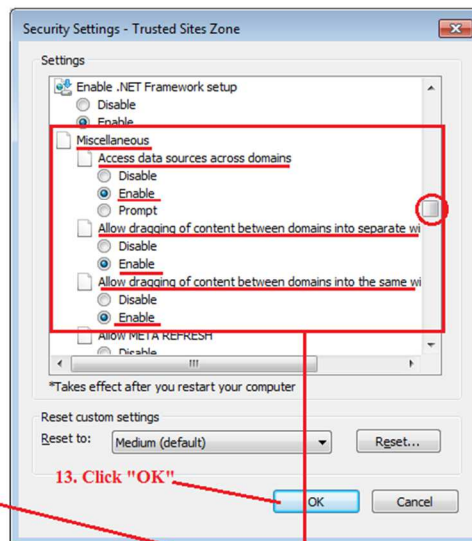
Security Settings - Trusted Sites Zone

Settings

Enable .NET Framework setup
Disable
Enable
Miscellaneous
Access data sources across domains
Disable
Enable
Prompt
Allow dragging of content between domains into separate wi
Disable
Enable
Allow dragging of content between domains into the same wi
Disable
Enable
Allow META REFRESH
Disable

*Takes effect after you restart your computer

Reset custom settings
Reset to: Medium (default) Reset...

13. Click "OK"

OK Cancel